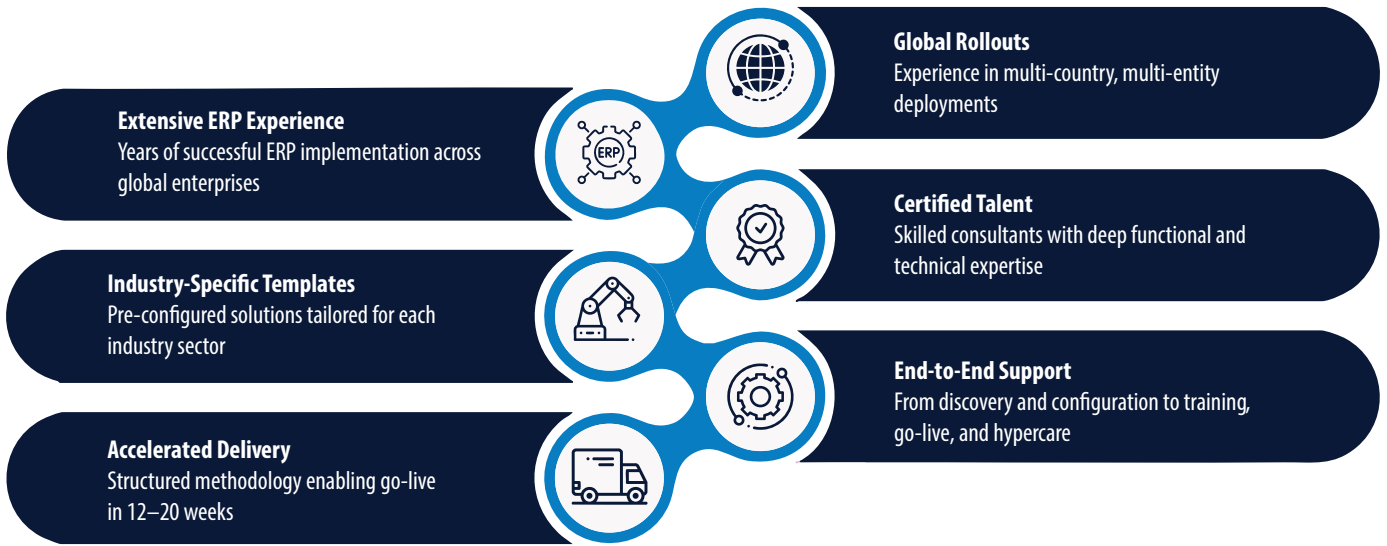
Global Rollouts
Experience in multi-country, multi-entity deployments

ERP

Extensive ERP Experience
Years of successful ERP implementation across global enterprises

Certified Talent
Skilled consultants with deep functional and technical expertise

Industry-Specific Templates
Pre-configured solutions tailored for each industry sector

End-to-End Support
From discovery and configuration to training, go-live, and hypercare

Accelerated Delivery
Structured methodology enabling go-live in 12–20 weeks